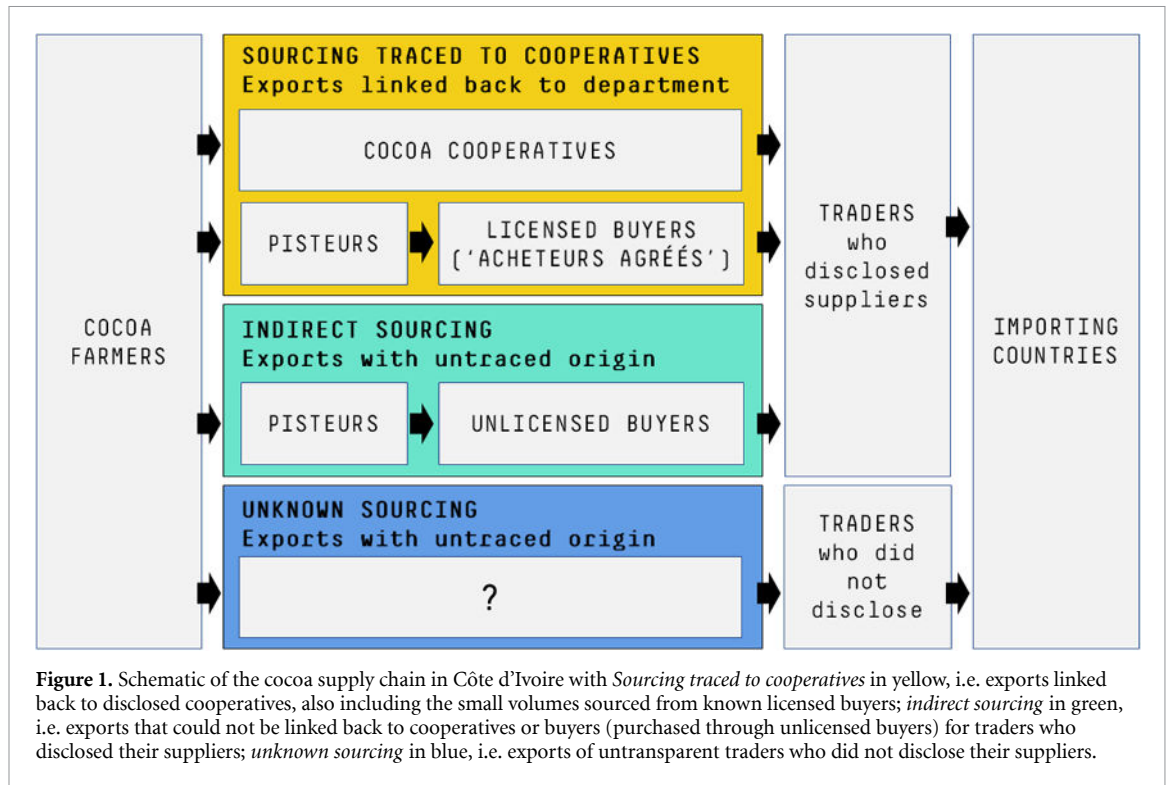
COCOA FARMERS

SOURCING TRACED TO COOPERATIVES
Exports linked back to department

COCOA COOPERATIVES

PISTEURS

LICENSED BUYERS ('ACHETEURS AGRÉÉS')

INDIRECT SOURCING
Exports with untraced origin

PISTEURS

UNLICENSED BUYERS

UNKNOWN SOURCING
Exports with untraced origin

?

TRADERS who disclosed suppliers

TRADERS who did not disclose

IMPORTING COUNTRIES

**Figure 1.** Schematic of the cocoa supply chain in Côte d'Ivoire with *Sourcing traced to cooperatives* in yellow, i.e. exports linked back to disclosed cooperatives, also including the small volumes sourced from known licensed buyers; *indirect sourcing* in green, i.e. exports that could not be linked back to cooperatives or buyers (purchased through unlicensed buyers) for traders who disclosed their suppliers; *unknown sourcing* in blue, i.e. exports of untransparent traders who did not disclose their suppliers.